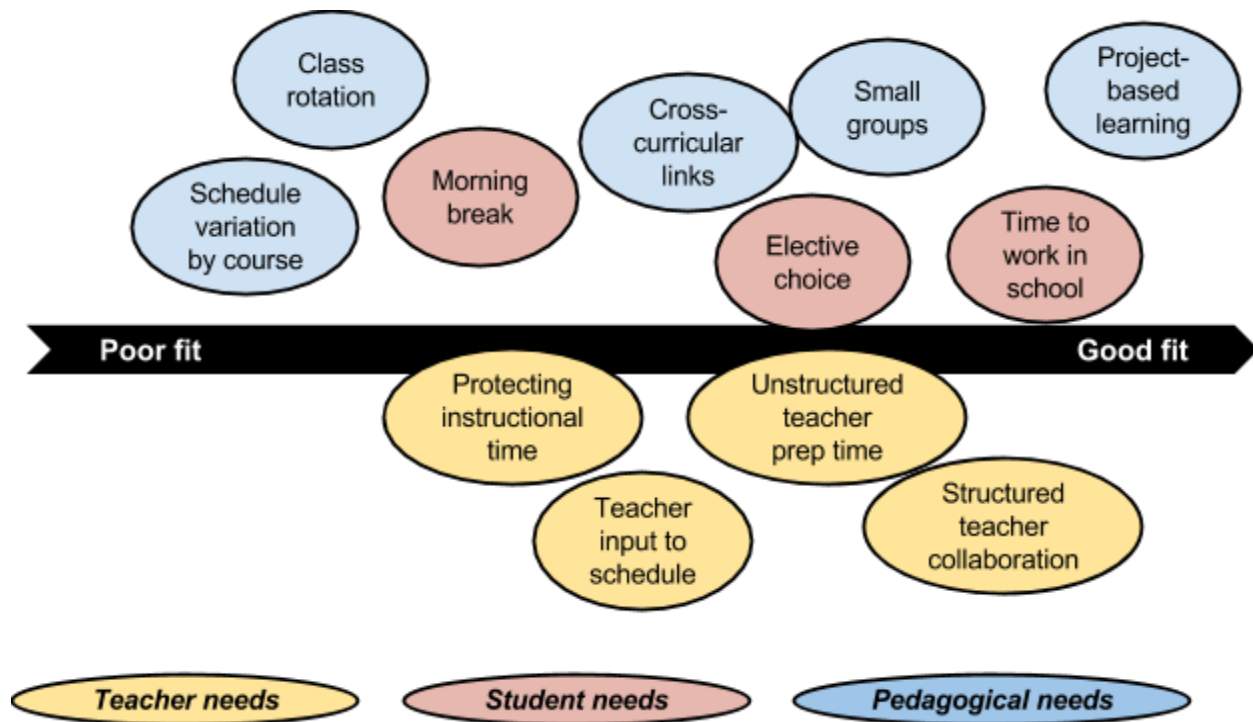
Class rotation

Schedule variation by course

Morning break

Cross-curricular links

Small groups

Project-based learning

Elective choice

Time to work in school

Poor fit

Good fit

Protecting instructional time

Unstructured teacher prep time

Teacher input to schedule

Structured teacher collaboration

Teacher needs

Student needs

Pedagogical needs